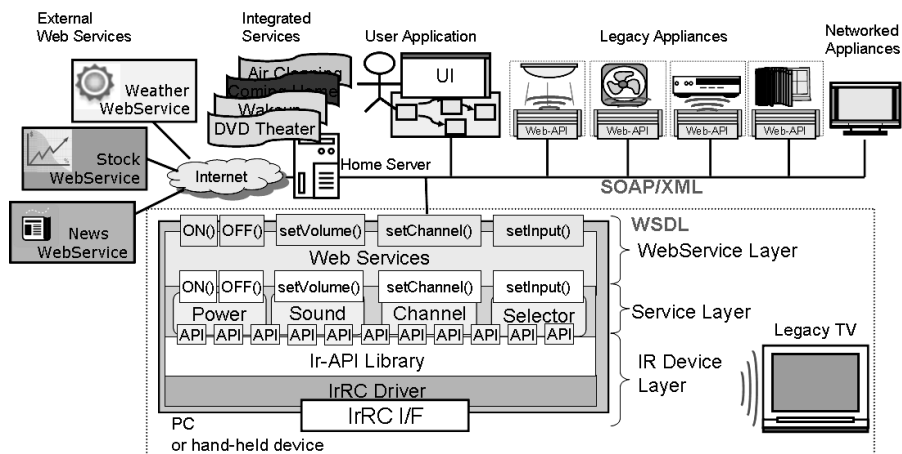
External Web Services

Integrated Services

User Application

Legacy Appliances

Networked Appliances

Weather WebService

Air Cleaning

Coming Home

Wakeup

DVD Theater

UI

Web-API

Web-API

Web-API

Web-API

Stock WebService

Internet

Home Server

SOAP/XML

News WebService

WSDL

ON()

OFF()

setVolume()

setChannel()

setInput()

Web Services

WebService Layer

ON()

OFF()

setVolume()

setChannel()

setInput()

Power

Sound

Channel

Selector

Service Layer

API

API

API

API

API

API

API

API

API

API

API

Legacy TV

Ir-API Library

IR Device Layer

IrRC Driver

IrRC I/F

PC or hand-held device